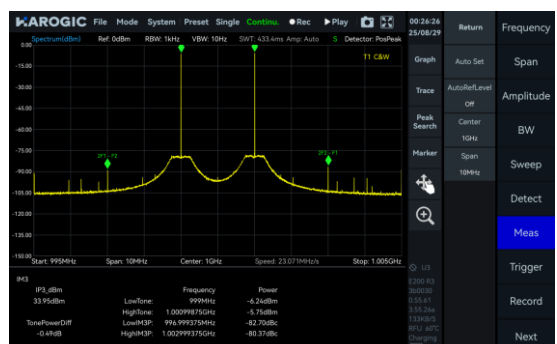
HAROGIC File Mode System Preset Single Continu. ●Rec ▶Play

00:26:26
25/08/29

Return

Frequency

Spectrum(dBm) Ref: 0dBm RBW: 1kHz VBW: 10Hz SWT: 433.4ms Amp: Auto S Detector: PosPeak

T1 C&W

0.00
-15.00
-30.00
-45.00
-60.00
-75.00
-90.00
-105.00
-120.00
-135.00
-150.00

2F1 - F2
2F2 - F1

Start: 995MHz Span: 10MHz Center: 1GHz Speed: 23.071MHz/s Stop: 1.005GHz

Graph
Trace
Peak Search
Marker

Auto Set
AutoRefLevel
Off
Center
1GHz
Span
10MHz

Span
Amplitude
BW
Sweep
Detect
Meas
Trigger
Record
Next

IM3

| IP3_dBm | | Frequency | Power |
|---|---|---|---|
| 33.95dBm | LowTone: | 999MHz | -6.24dBm |
| | HighTone: | 1.00099875GHz | -5.75dBm |
| TonePowerDiff | LowIM3P: | 996.999375MHz | -82.70dBc |
| -0.49dB | HighIM3P: | 1.002999375GHz | -80.37dBc |

U3
E200 R3
3b0030
0.55.61
3.55.26a
133KB/S
RFU: 60°C
Charging